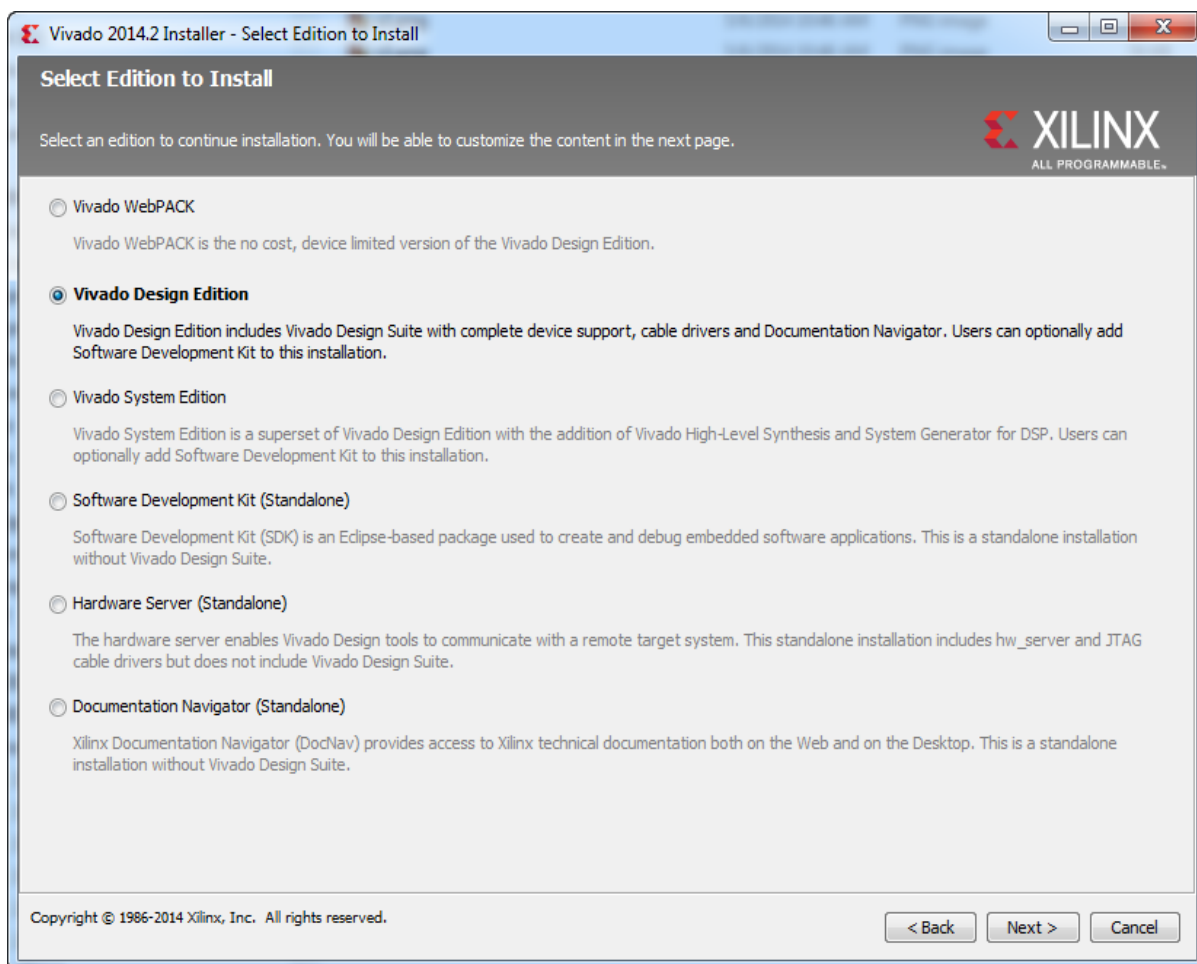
Vivado 2014.2 Installer - Select Edition to Install

Select Edition to Install

Select an edition to continue installation. You will be able to customize the content in the next page.

XILINX
ALL PROGRAMMABLE.

Vivado WebPACK

Vivado WebPACK is the no cost, device limited version of the Vivado Design Edition.

Vivado Design Edition

Vivado Design Edition includes Vivado Design Suite with complete device support, cable drivers and Documentation Navigator. Users can optionally add Software Development Kit to this installation.

Vivado System Edition

Vivado System Edition is a superset of Vivado Design Edition with the addition of Vivado High-Level Synthesis and System Generator for DSP. Users can optionally add Software Development Kit to this installation.

Software Development Kit (Standalone)

Software Development Kit (SDK) is an Eclipse-based package used to create and debug embedded software applications. This is a standalone installation without Vivado Design Suite.

Hardware Server (Standalone)

The hardware server enables Vivado Design tools to communicate with a remote target system. This standalone installation includes hw_server and JTAG cable drivers but does not include Vivado Design Suite.

Documentation Navigator (Standalone)

Xilinx Documentation Navigator (DocNav) provides access to Xilinx technical documentation both on the Web and on the Desktop. This is a standalone installation without Vivado Design Suite.

Copyright © 1986-2014 Xilinx, Inc. All rights reserved.

< Back
Next >
Cancel